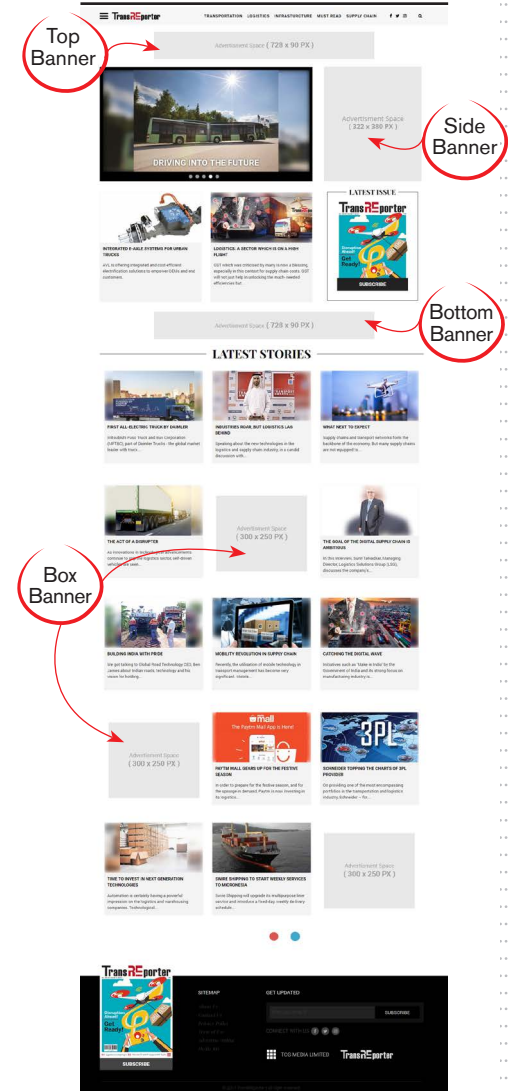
TransReporter TRANSPORTATION LOGISTICS INFRASTRUCTURE MUST READ SUPPLY CHAIN

Top Banner

Advertisement Space ( 728 x 90 PX )

DRIVING INTO THE FUTURE

Advertisement Space ( 322 x 380 PX )

Side Banner

INTEGRATED E-AXLE SYSTEMS FOR URBAN TRUCKS

AVL is offering integrated and cost-efficient electrification solutions to empower OEMs and end customers.

LOGISTICS: A SECTOR WHICH IS ON A HIGH FLIGHT

GST which was criticized by many is now a blessing, especially in this context for supply chain costs. GST will not just help in unlocking the much-awaited efficiencies but...

LATEST ISSUE

TransReporter

Get Ready!

SUBSCRIBE

Bottom Banner

Advertisement Space ( 728 x 90 PX )

LATEST STORIES

FIRST ALL-ELECTRIC TRUCK BY DAIMLER

Mitsubishi Fuso Truck and Bus Corporation (MFTBC), part of Daimler Trucks - the global market leader with trucks...

INDUSTRIES ROAR, BUT LOGISTICS LAG BEHIND

Speaking about the new technologies in the logistics and supply chain industry, in a candid discussion with...

WHAT NEXT TO EXPECT

Supply chains and transport networks form the backbone of the economy. But many supply chains are not equipped to...

THE ACT OF A DISRUPTER

As innovations in technology and advancements continue to disrupt the logistics sector, self-driven vehicles are seen...

Advertisement Space ( 300 x 250 PX )

THE GOAL OF THE DIGITAL SUPPLY CHAIN IS AMBITIOUS

In this interview, Sunil Tahadkar, Managing Director, Logistics Solutions Group (LSG), discusses the company's...

Box Banner

BUILDING INDIA WITH PRIDE

We got talking to Global Road Technology CEO, Ben James about bridge roads, technology and his vision for building...

MOBILITY REVOLUTION IN SUPPLY CHAIN

Recently, the utilization of mobile technology in transport management has become very significant. Mobile...

CATCHING THE DIGITAL WAVE

Initiatives such as 'Make in India' by the Government of India and its strong focus on manufacturing industry is...

Advertisement Space ( 300 x 250 PX )

mall

The Paytm Mall App is Here!

PAYTM MALL GEARS UP FOR THE FESTIVE SEASON

In order to prepare for the festive season, and fix the upsurge in demand, Paytm is now investing in its logistics...

3PL

SCHNEIDER TOPPING THE CHARTS OF 3PL PROVIDER

On providing one of the most encompassing portfolios in the transportation and logistics industry Schneider – fin...

TIME TO INVEST IN NEXT GENERATION TECHNOLOGIES

Automation is certainly having a powerful impression on the logistics and warehousing companies. Technological...

SAMBE SHIPPING TO START WEEKLY SERVICES TO MICRONESIA

Sume Shipping will upgrade its multipurpose liner service and introduce a fixed-day weekly delivery schedule...

Advertisement Space ( 300 x 250 PX )

TransReporter

Get Ready!

SUBSCRIBE

SITEMAP

GET UPDATED

SUBSCRIBE

CONNECT WITH US

TCD MEDIA LIMITED

TransReporter